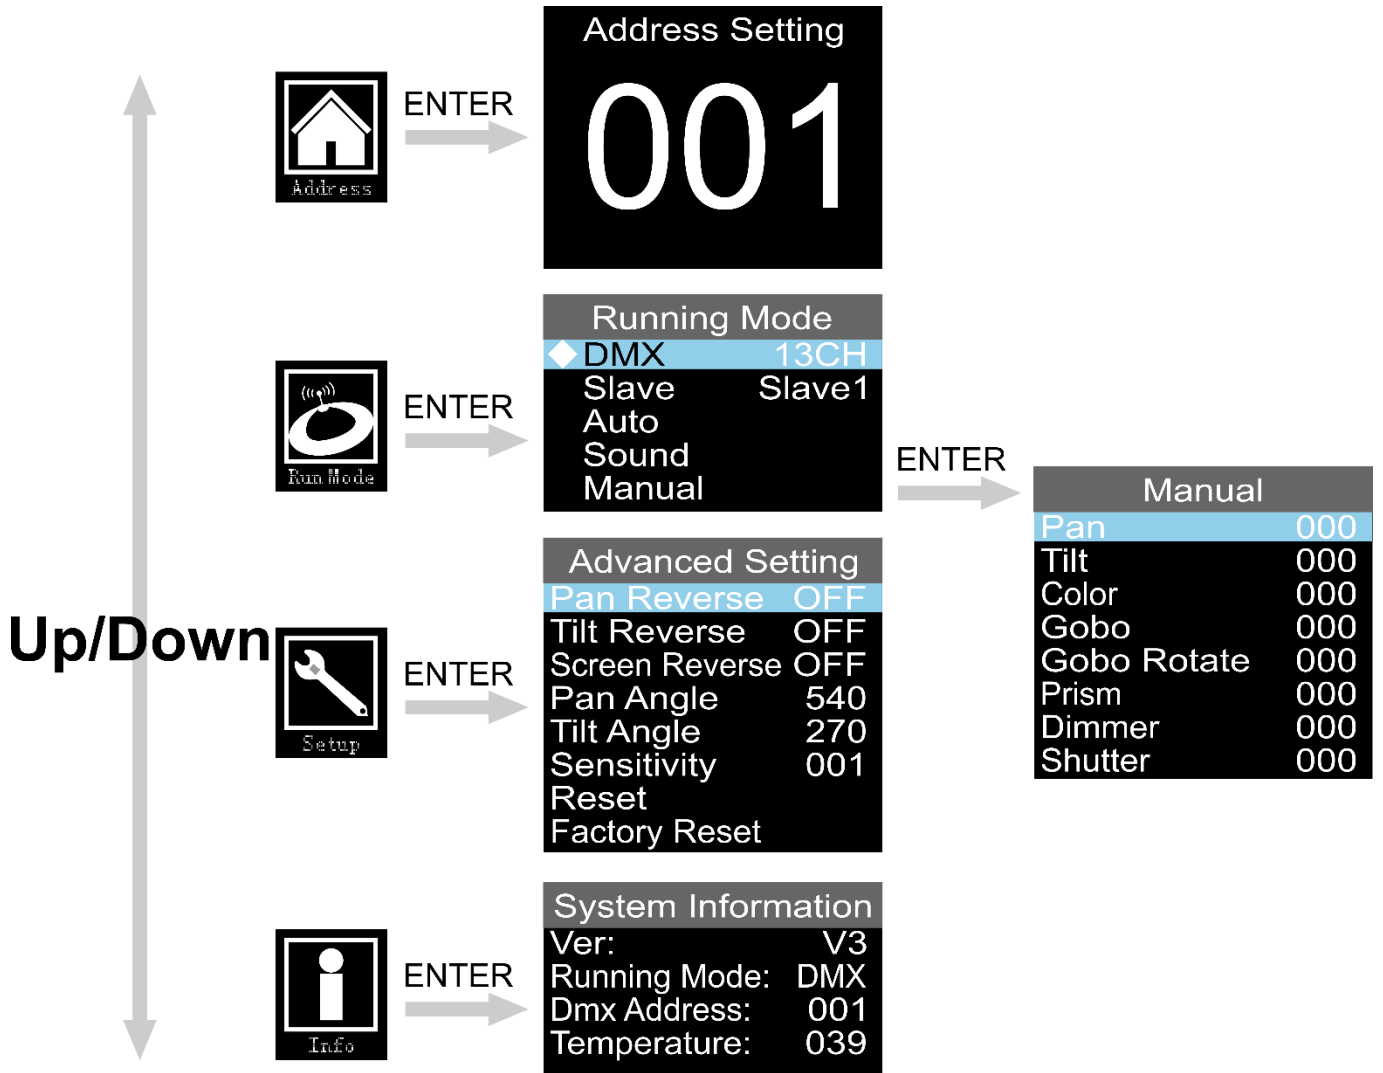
Up/Down

Address

ENTER

Address Setting

001

Run Mode

ENTER

Running Mode

DMX 13CH
Slave Slave1
Auto
Sound
Manual

ENTER

Manual

Pan 000
Tilt 000
Color 000
Gobo 000
Gobo Rotate 000
Prism 000
Dimmer 000
Shutter 000

Setup

ENTER

Advanced Setting

Pan Reverse OFF
Tilt Reverse OFF
Screen Reverse OFF
Pan Angle 540
Tilt Angle 270
Sensitivity 001
Reset
Factory Reset

Info

ENTER

System Information

Ver: V3
Running Mode: DMX
Dmx Address: 001
Temperature: 039